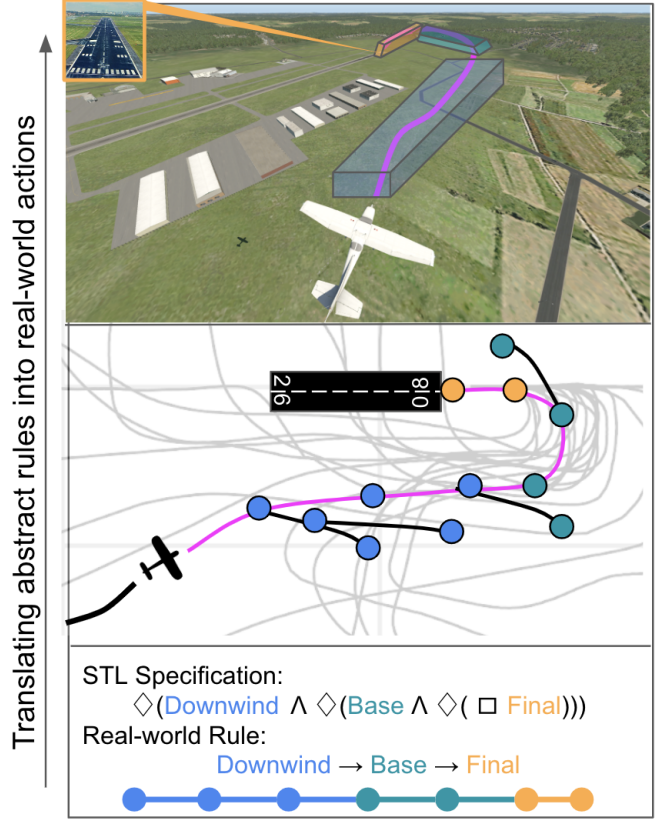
Translating abstract rules into real-world actions

26

08

STL Specification:

$\Diamond$(Downwind $\wedge$ $\Diamond$(Base $\wedge$ $\Diamond$( $\Box$ Final)))

Real-world Rule:

Downwind → Base → Final